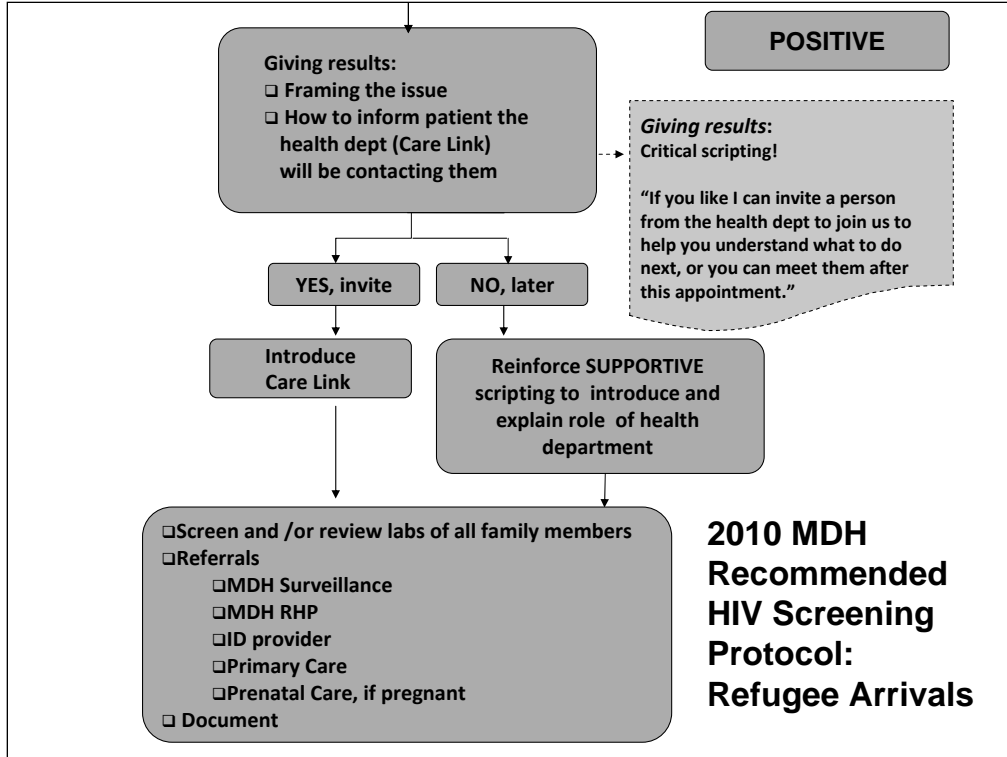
POSITIVE

Giving results:
❑ Framing the issue
❑ How to inform patient the health dept (Care Link) will be contacting them

Giving results:
Critical scripting!

"If you like I can invite a person from the health dept to join us to help you understand what to do next, or you can meet them after this appointment."

YES, invite

NO, later

Introduce Care Link

Reinforce SUPPORTIVE scripting to introduce and explain role of health department

❑Screen and /or review labs of all family members
❑Referrals
❑MDH Surveillance
❑MDH RHP
❑ID provider
❑Primary Care
❑Prenatal Care, if pregnant
❑ Document

2010 MDH Recommended HIV Screening Protocol: Refugee Arrivals